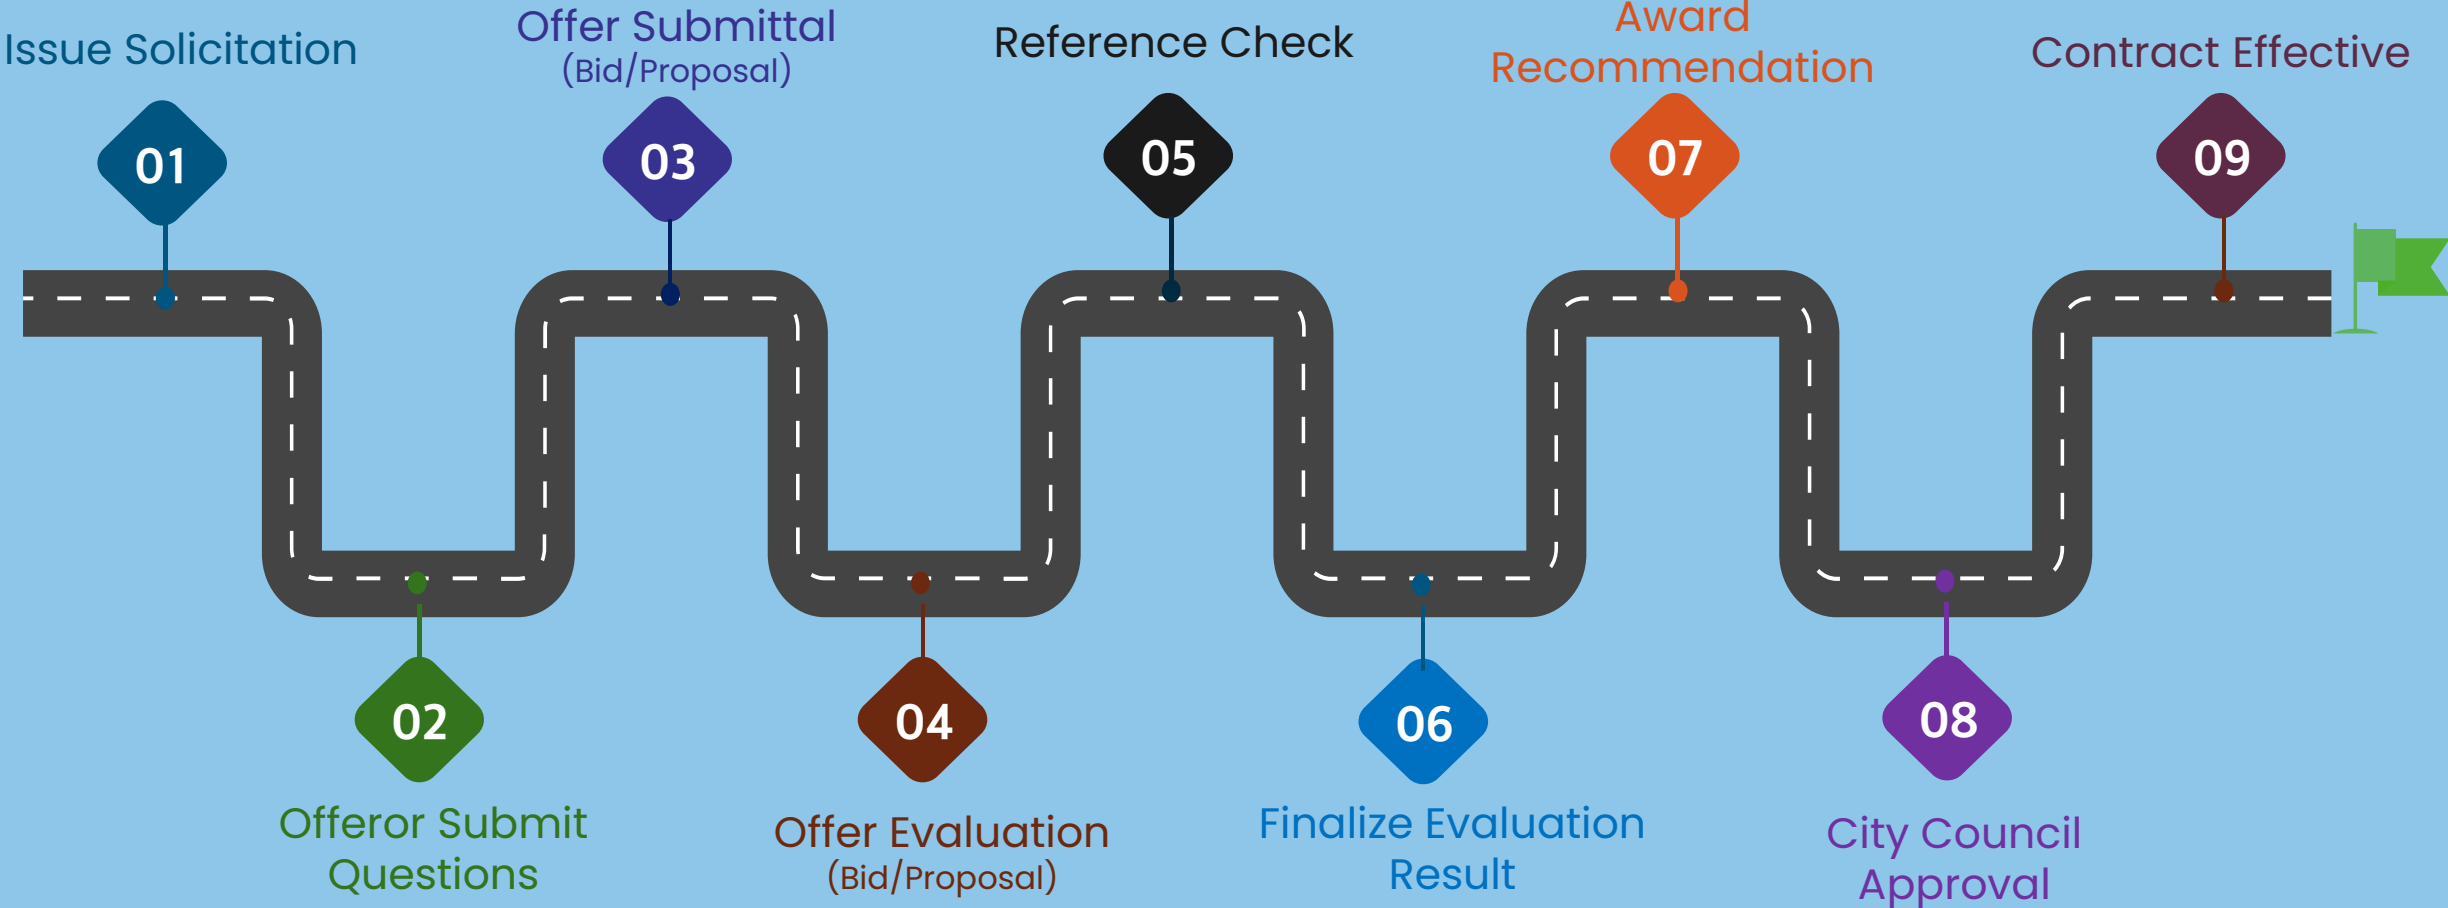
Issue Solicitation
01

Offer Submittal
(Bid/Proposal)
03

Reference Check
05

Award Recommendation
07

Contract Effective
09

02
Offeror Submit Questions

04
Offer Evaluation
(Bid/Proposal)

06
Finalize Evaluation Result

08
City Council Approval